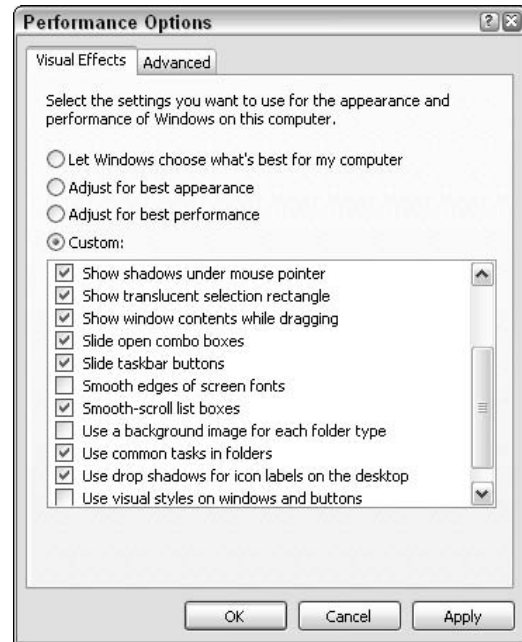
Performance Options

Visual Effects | Advanced

Select the settings you want to use for the appearance and performance of Windows on this computer.

Let Windows choose what's best for my computer
Adjust for best appearance
Adjust for best performance
Custom:

Show shadows under mouse pointer
Show translucent selection rectangle
Show window contents while dragging
Slide open combo boxes
Slide taskbar buttons
Smooth edges of screen fonts
Smooth-scroll list boxes
Use a background image for each folder type
Use common tasks in folders
Use drop shadows for icon labels on the desktop
Use visual styles on windows and buttons

OK | Cancel | Apply